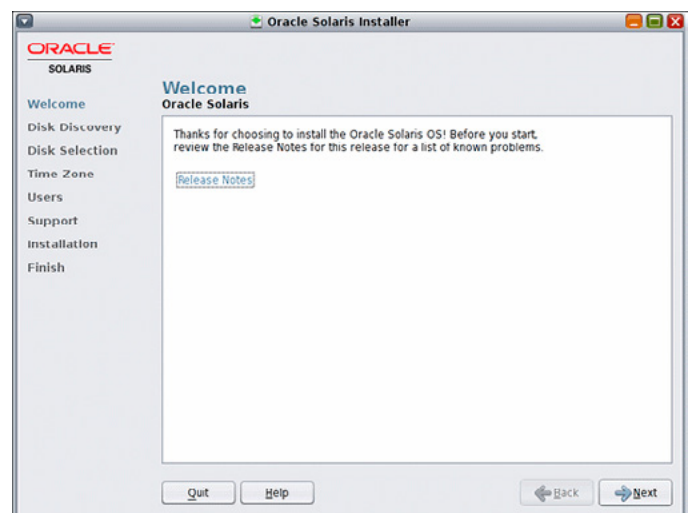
Oracle Solaris Installer

ORACLE
SOLARIS

Welcome
Oracle Solaris

Welcome
Disk Discovery
Disk Selection
Time Zone
Users
Support
Installation
Finish

Thanks for choosing to install the Oracle Solaris OS! Before you start, review the Release Notes for this release for a list of known problems.

Release Notes

Quit
Help
Back
Next